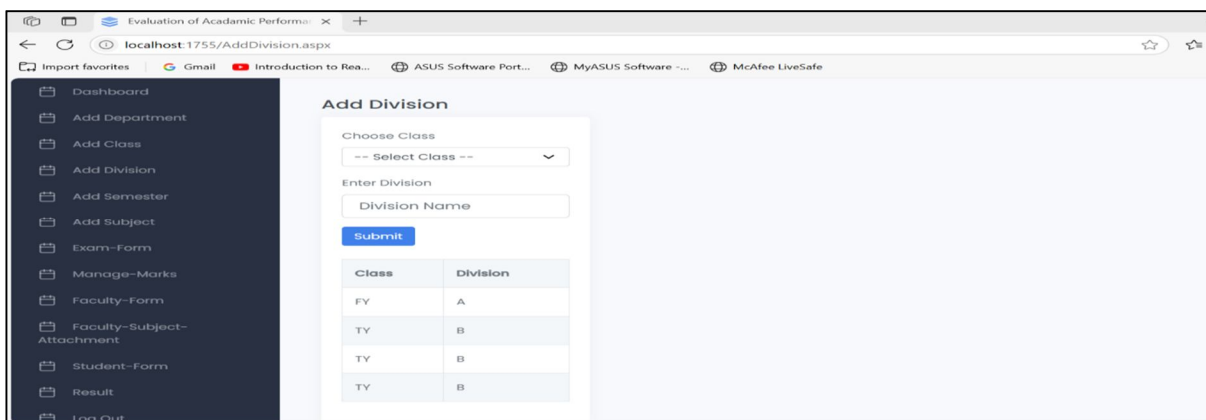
Evaluation of Acadamic Performa ×
+
localhost:1755/AddDivision.aspx
Import favorites | Gmail Introduction to Rea... ASUS Software Port... MyASUS Software -... McAfee LiveSafe

Dashboard
Add Department
Add Class
Add Division
Add Semester
Add Subject
Exam-Form
Manage-Marks
Faculty-Form
Faculty-Subject-Attachment
Student-Form
Result
Log Out

Add Division

Choose Class
-- Select Class --
Enter Division
Division Name
Submit

| Class | Division |
|---|---|
| FY | A |
| TY | B |
| TY | B |
| TY | B |